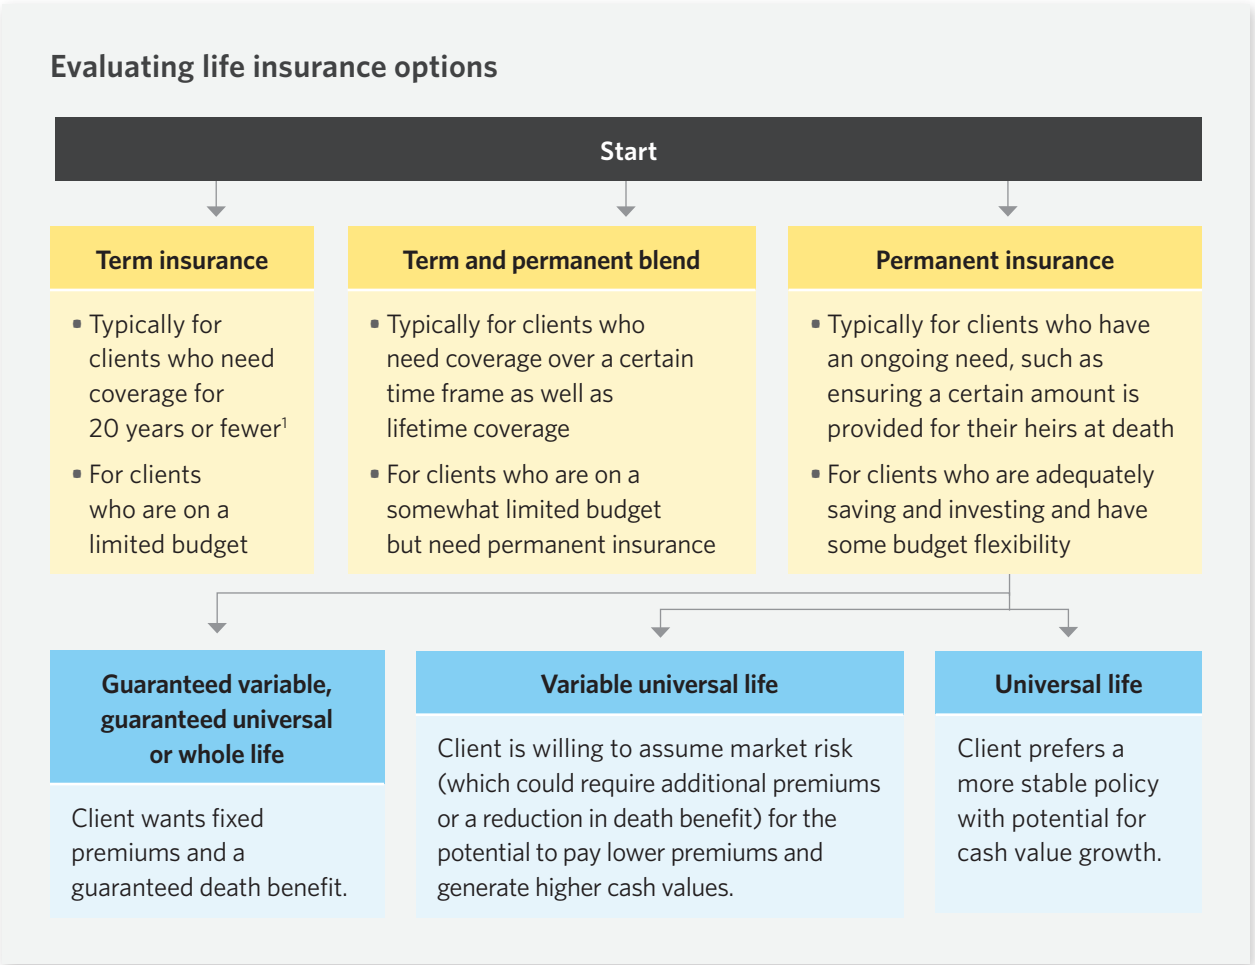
Evaluating life insurance options

Start

Term insurance

- Typically for clients who need coverage for 20 years or fewer$^1$
- For clients who are on a limited budget

Term and permanent blend

- Typically for clients who need coverage over a certain time frame as well as lifetime coverage
- For clients who are on a somewhat limited budget but need permanent insurance

Permanent insurance

- Typically for clients who have an ongoing need, such as ensuring a certain amount is provided for their heirs at death
- For clients who are adequately saving and investing and have some budget flexibility

Guaranteed variable, guaranteed universal or whole life

Client wants fixed premiums and a guaranteed death benefit.

Variable universal life

Client is willing to assume market risk (which could require additional premiums or a reduction in death benefit) for the potential to pay lower premiums and generate higher cash values.

Universal life

Client prefers a more stable policy with potential for cash value growth.